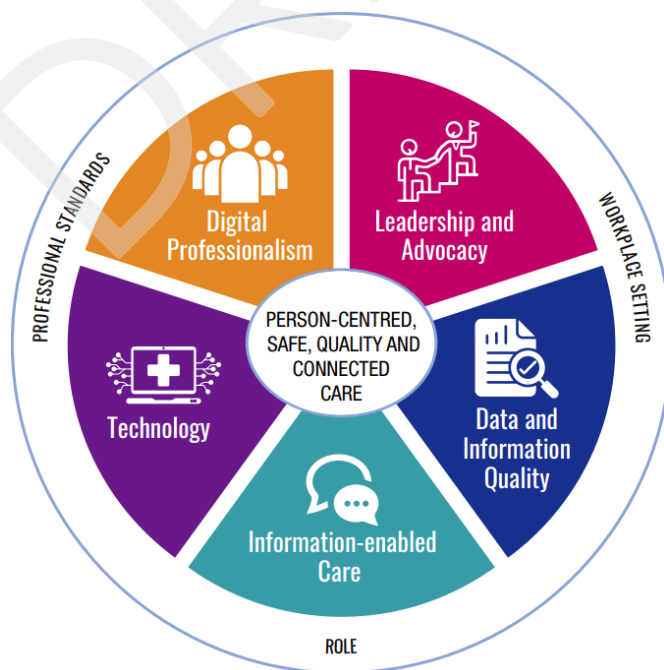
PROFESSIONAL STANDARDS

WORKPLACE SETTING

Digital Professionalism

Leadership and Advocacy

PERSON-CENTRED, SAFE, QUALITY AND CONNECTED CARE

Technology

Data and Information Quality

Information-enabled Care

ROLE